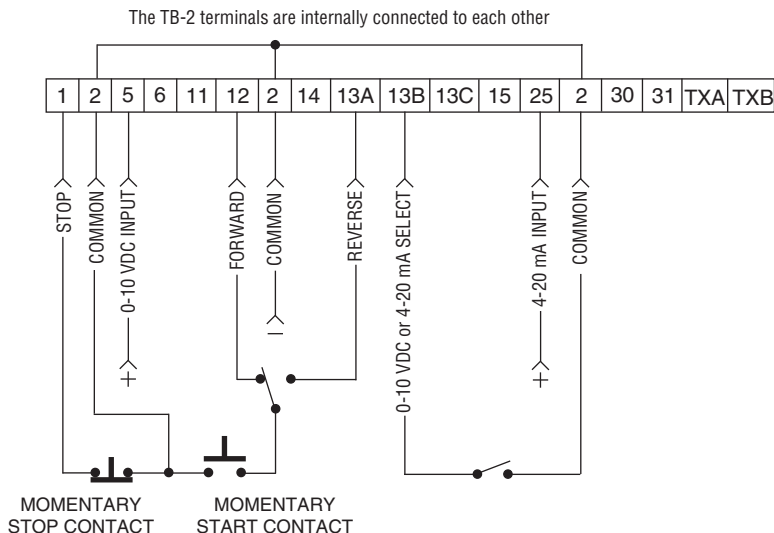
The TB-2 terminals are internally connected to each other

| 1 | 2 | 5 | 6 | 11 | 12 | 2 | 14 | 13A | 13B | 13C | 15 | 25 | 2 | 30 | 31 | TXA | TXB |
|---|---|---|---|---|---|---|---|---|---|---|---|---|---|---|---|---|---|

STOP
COMMON
0-10 VDC INPUT
+
FORWARD
COMMON
−
REVERSE
0-10 VDC or 4-20 mA SELECT
4-20 mA INPUT
+
COMMON

MOMENTARY STOP CONTACT

MOMENTARY START CONTACT